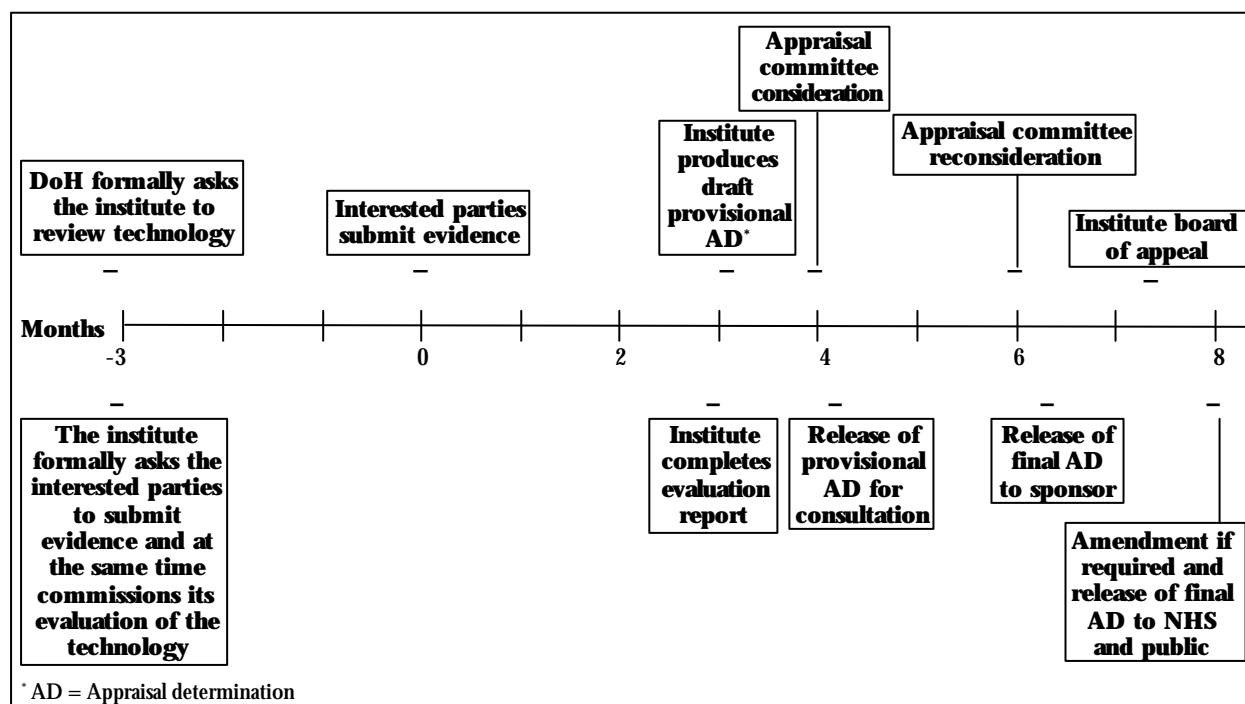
Appraisal committee consideration

Institute produces draft provisional AD*

Appraisal committee reconsideration

DoH formally asks the institute to review technology

Interested parties submit evidence

Institute board of appeal

Months

-3

0

2

4

6

8

The institute formally asks the interested parties to submit evidence and at the same time commissions its evaluation of the technology

Institute completes evaluation report

Release of provisional AD for consultation

Release of final AD to sponsor

Amendment if required and release of final AD to NHS and public

* AD = Appraisal determination